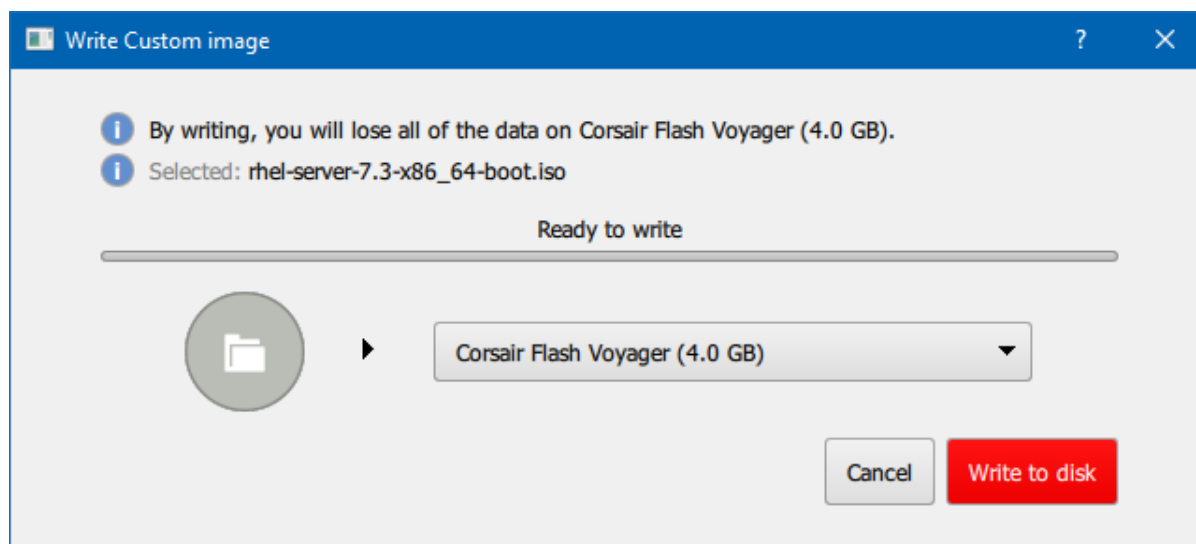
Write Custom image ? ✕

By writing, you will lose all of the data on Corsair Flash Voyager (4.0 GB).

Selected: rhel-server-7.3-x86_64-boot.iso

Ready to write

Corsair Flash Voyager (4.0 GB)

Cancel

Write to disk